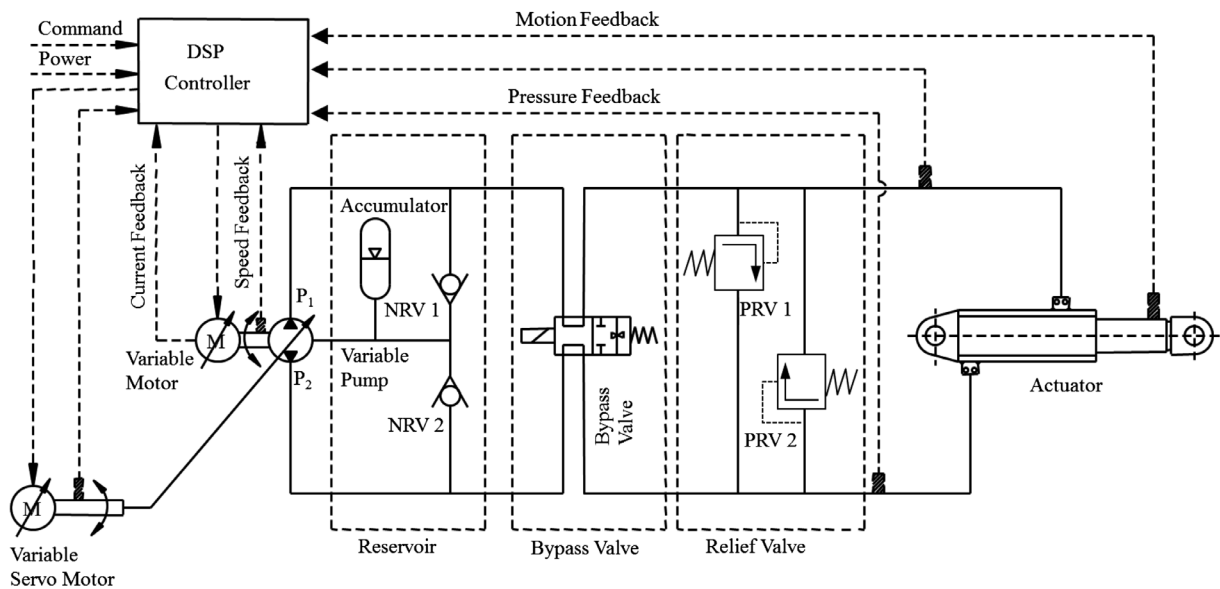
Command
Power
DSP Controller
Motion Feedback
Pressure Feedback
Current Feedback
Speed Feedback
Accumulator
NRV 1
NRV 2
$P_1$
$P_2$
M
Variable Motor
Variable Pump
Bypass Valve
PRV 1
PRV 2
Actuator
M
Variable Servo Motor
Reservoir
Bypass Valve
Relief Valve